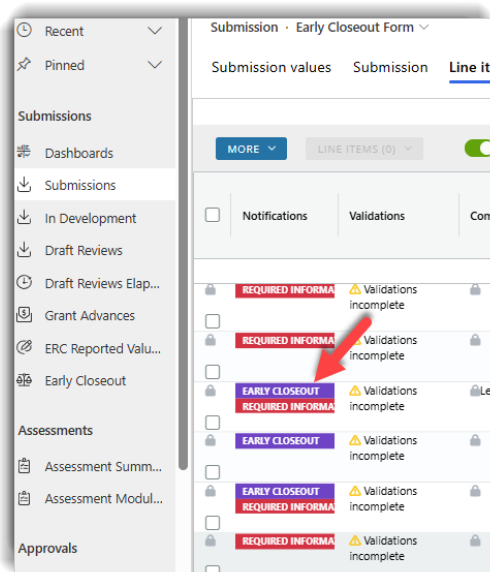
Recent

Pinned

Submissions

Dashboards

Submissions

In Development

Draft Reviews

Draft Reviews Elap...

Grant Advances

ERC Reported Valu...

Early Closeout

Assessments

Assessment Summ...

Assessment Modul...

Approvals

Submission · Early Closeout Form

Submission values Submission Line it

MORE

LINE ITEMS (0)

| | Notifications | Validations | Co |
|---|---|---|---|
| | REQUIRED INFORMA | Validations incomplete | |
| | REQUIRED INFORMA | Validations incomplete | |
| | EARLY CLOSEOUT REQUIRED INFORMA | Validations incomplete | Le |
| | EARLY CLOSEOUT | Validations incomplete | |
| | EARLY CLOSEOUT REQUIRED INFORMA | Validations incomplete | |
| | REQUIRED INFORMA | Validations incomplete | |